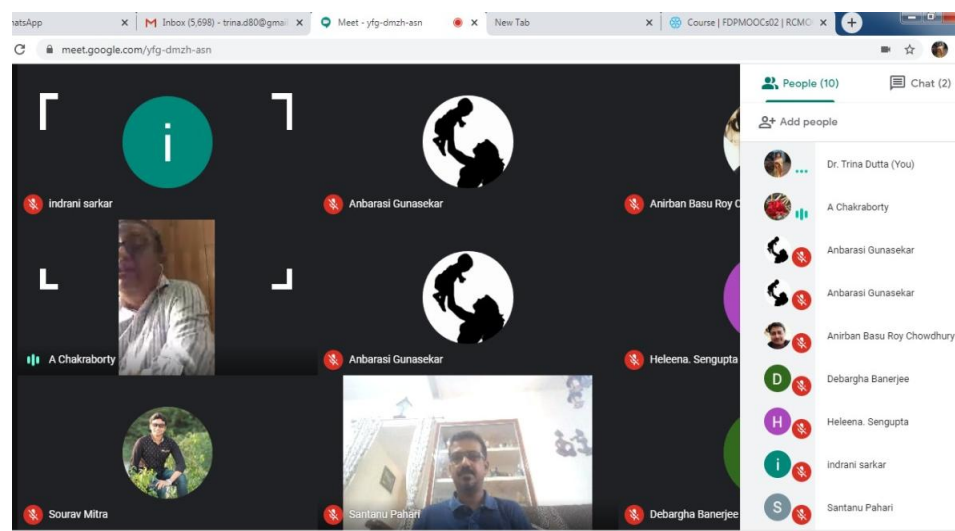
atsApp
Inbox (5,698) - trina.d80@gmai
Meet - yfg-dmzh-asn
New Tab
Course | FDPMOOCs02 | RCMO
meet.google.com/yfg-dmzh-asn

i
indrani sarkar
Anbarasi Gunasekar
Anirban Basu Roy C
A Chakraborty
Anbarasi Gunasekar
Heleena. Sengupta
Sourav Mitra
Santanu Pahari
Debargha Banerjee

People (10)
Chat (2)
Add people
Dr. Trina Dutta (You)
A Chakraborty
Anbarasi Gunasekar
Anbarasi Gunasekar
Anirban Basu Roy Chowdhury
D
Debargha Banerjee
H
Heleena. Sengupta
i
Indrani sarkar
S
Santanu Pahari